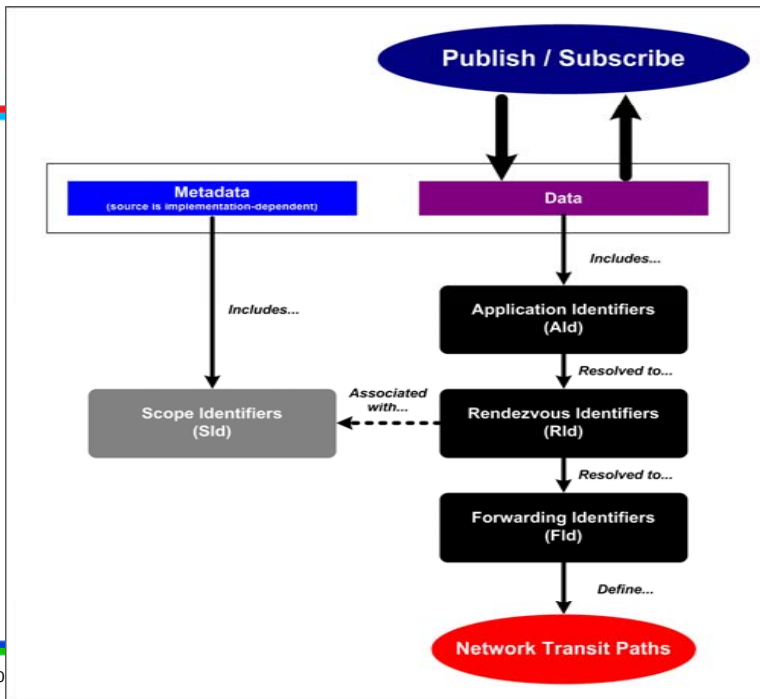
Publish / Subscribe

Metadata
(source is implementation-dependent)

Data

Includes...

Includes...

Application Identifiers
(AId)

Resolved to...

Associated with...

Scope Identifiers
(SId)

Rendezvous Identifiers
(RId)

Resolved to...

Forwarding Identifiers
(FId)

Define...

Network Transit Paths